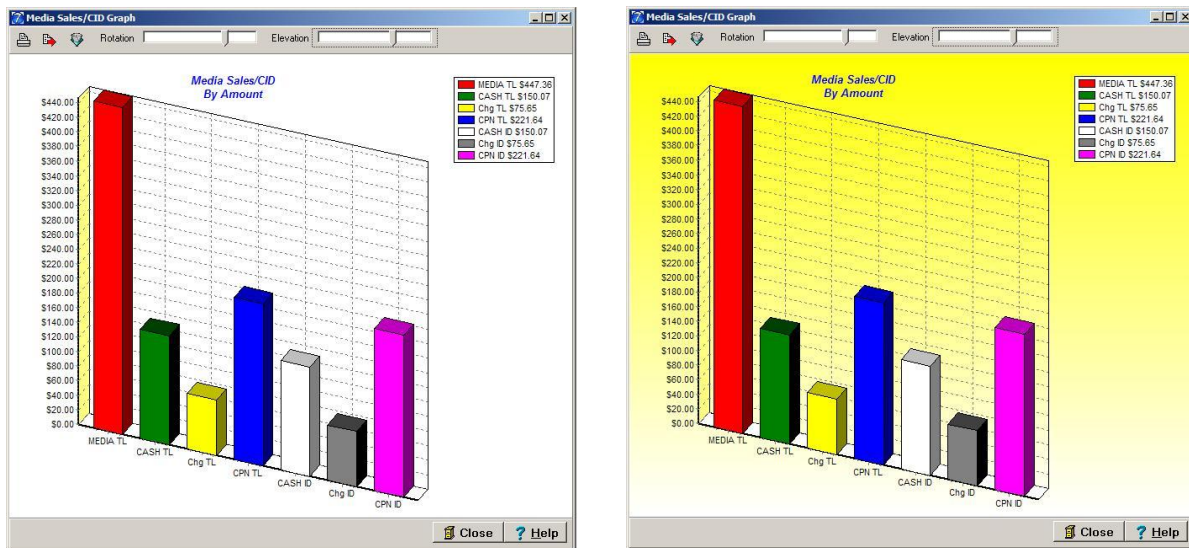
Media Sales/CID Graph

Rotation Elevation

Media Sales/CID
By Amount

MEDIA TL $447.36
CASH TL $150.07
Chg TL $75.65
CPN TL $221.64
CASH ID $150.07
Chg ID $75.65
CPN ID $221.64

$440.00
$420.00
$400.00
$380.00
$360.00
$340.00
$320.00
$300.00
$280.00
$260.00
$240.00
$220.00
$200.00
$180.00
$160.00
$140.00
$120.00
$100.00
$80.00
$60.00
$40.00
$20.00
$0.00

MEDIA TL
CASH TL
Chg TL
CPN TL
CASH ID
Chg ID
CPN ID

Close
Help

Media Sales/CID Graph

Rotation Elevation

Media Sales/CID
By Amount

MEDIA TL $447.36
CASH TL $150.07
Chg TL $75.65
CPN TL $221.64
CASH ID $150.07
Chg ID $75.65
CPN ID $221.64

$440.00
$420.00
$400.00
$380.00
$360.00
$340.00
$320.00
$300.00
$280.00
$260.00
$240.00
$220.00
$200.00
$180.00
$160.00
$140.00
$120.00
$100.00
$80.00
$60.00
$40.00
$20.00
$0.00

MEDIA TL
CASH TL
Chg TL
CPN TL
CASH ID
Chg ID
CPN ID

Close
Help